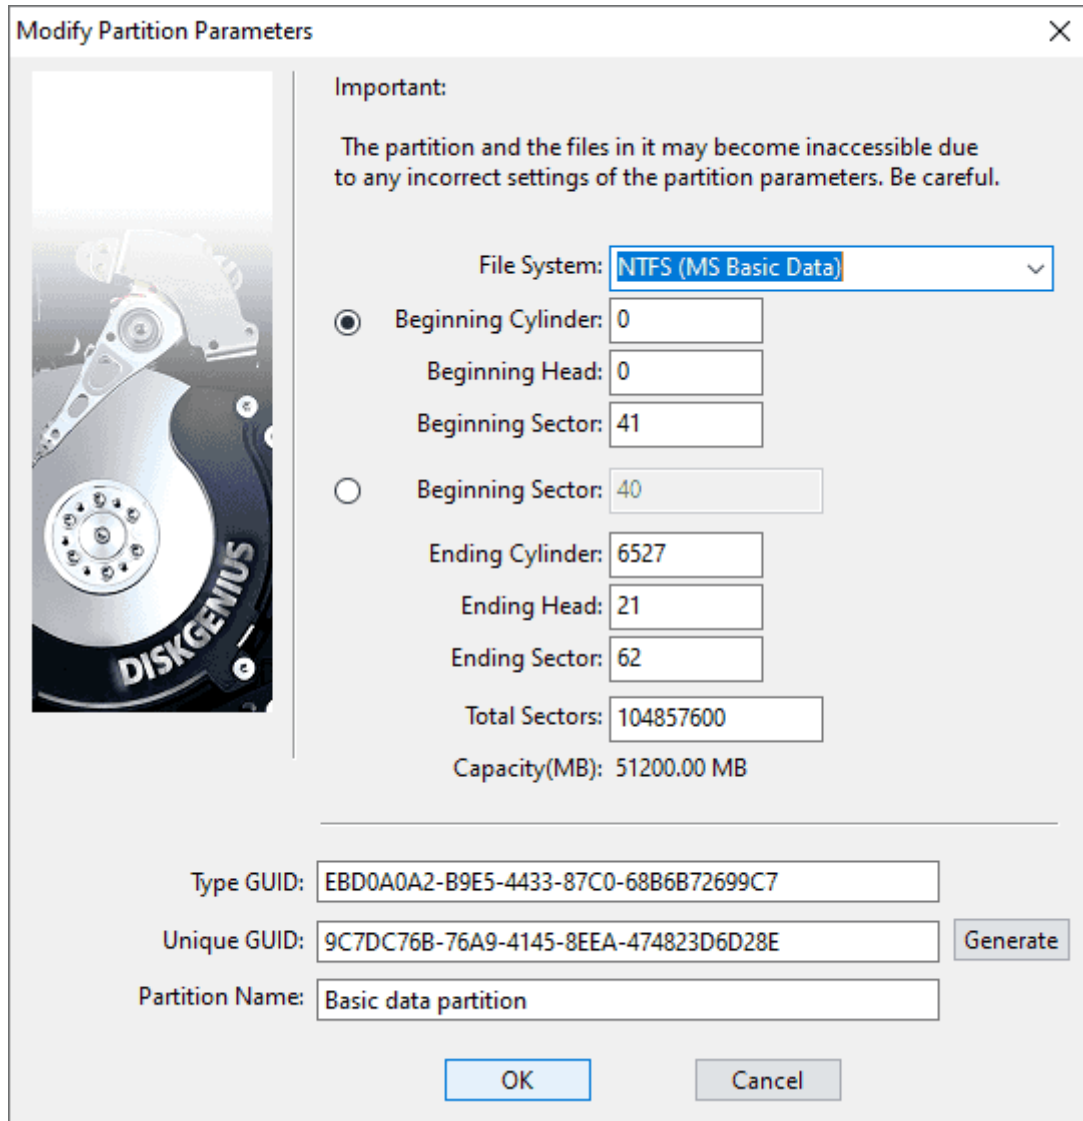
Modify Partition Parameters

DISKGENIUS

Important:

The partition and the files in it may become inaccessible due to any incorrect settings of the partition parameters. Be careful.

File System: NTFS (MS Basic Data)

Beginning Cylinder: 0

Beginning Head: 0

Beginning Sector: 41

Beginning Sector: 40

Ending Cylinder: 6527

Ending Head: 21

Ending Sector: 62

Total Sectors: 104857600

Capacity(MB): 51200.00 MB

Type GUID: EBD0A0A2-B9E5-4433-87C0-68B6B72699C7

Unique GUID: 9C7DC76B-76A9-4145-8EEA-474823D6D28E

Generate

Partition Name: Basic data partition

OK

Cancel